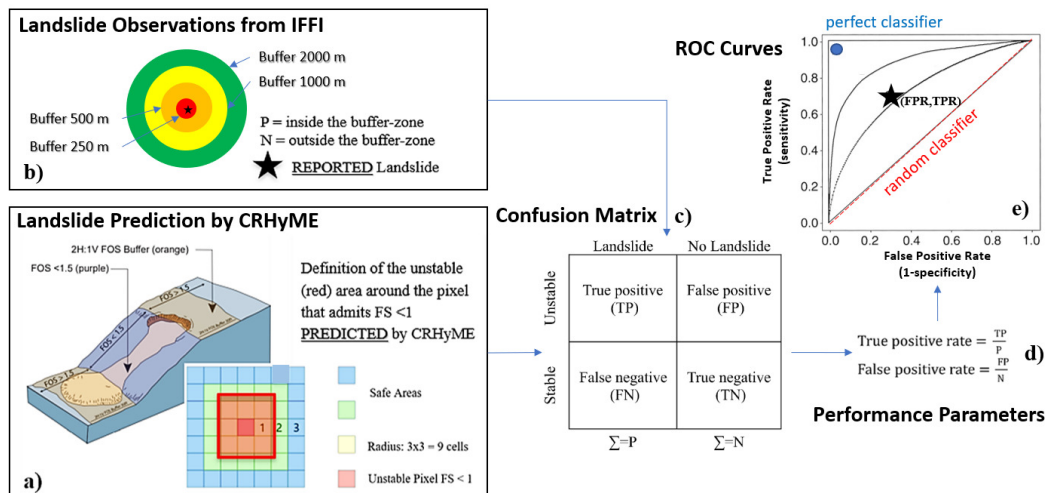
Landslide Observations from IFFI

Buffer 2000 m
Buffer 1000 m
Buffer 500 m
Buffer 250 m
P = inside the buffer-zone
N = outside the buffer-zone
REPORTED Landslide
b)

Landslide Prediction by CRHyME

2H:1V FOS Buffer (orange)
FOS <1.5 (purple)
FOS > 1.5
FOS < 1.5
FOS < 1.5
FOS > 1.5
Definition of the unstable (red) area around the pixel that admits FS <1 PREDICTED by CRHyME
1 2 3
Safe Areas
Radius: 3x3 = 9 cells
Unstable Pixel FS < 1
a)

Confusion Matrix c)

| | Landslide | No Landslide |
|---|---|---|
| Unstable | True positive (TP) | False positive (FP) |
| Stable | False negative (FN) | True negative (TN) |
| | $\sum$=P | $\sum$=N |

ROC Curves
perfect classifier
(FPR,TPR)
random classifier
True Positive Rate (sensitivity)
False Positive Rate (1-specificity)
0.0 0.2 0.4 0.6 0.8 1.0
e)

True positive rate = $\frac{TP}{P}$
False positive rate = $\frac{FP}{N}$
d)

Performance Parameters